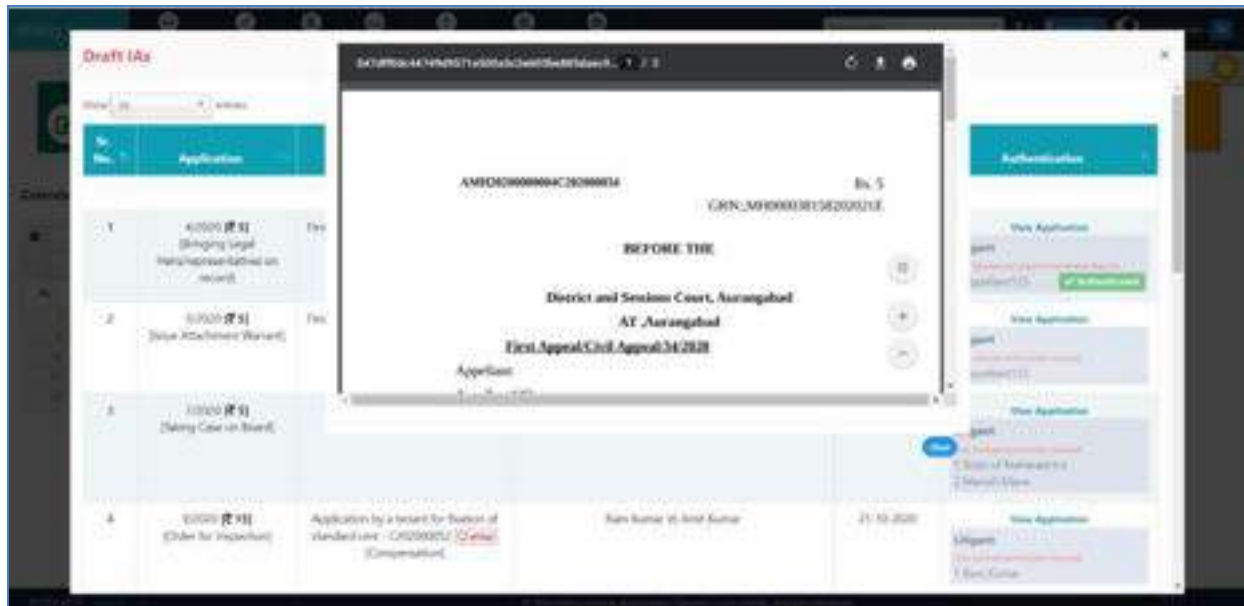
Draft IAs

Show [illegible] entries

| Sr. No. | Application | | | | Authentication |
|---|---|---|---|---|---|
| 1 | 4/2020 [₹ 5] (Bringing Legal Heirs/representatives on record) | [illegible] | | | View Application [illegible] |
| 2 | 5/2020 [₹ 5] (Issue Attachment Warrant) | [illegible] | | | View Application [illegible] |
| 3 | 7/2020 [₹ 5] (Taking Case on Board) | | | | View Application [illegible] 1 State of Maharashtra 2 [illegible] |
| 4 | 8/2020 [₹ 5] (Order for Inspection) | Application by a tenant for fixation of standard rent - CAS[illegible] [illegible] (Compensation) | Ram Kumar Vs Amit Kumar | 21-10-2020 | View Application Litigant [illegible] 1 Ram Kumar |

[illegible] 1 / 3

AMH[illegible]

Rs. 5

GRN: MH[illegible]

BEFORE THE

District and Sessions Court, Aurangabad

AT .Aurangabad

First Appeal/Civil Appeal/34/2020

Appellant:

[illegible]